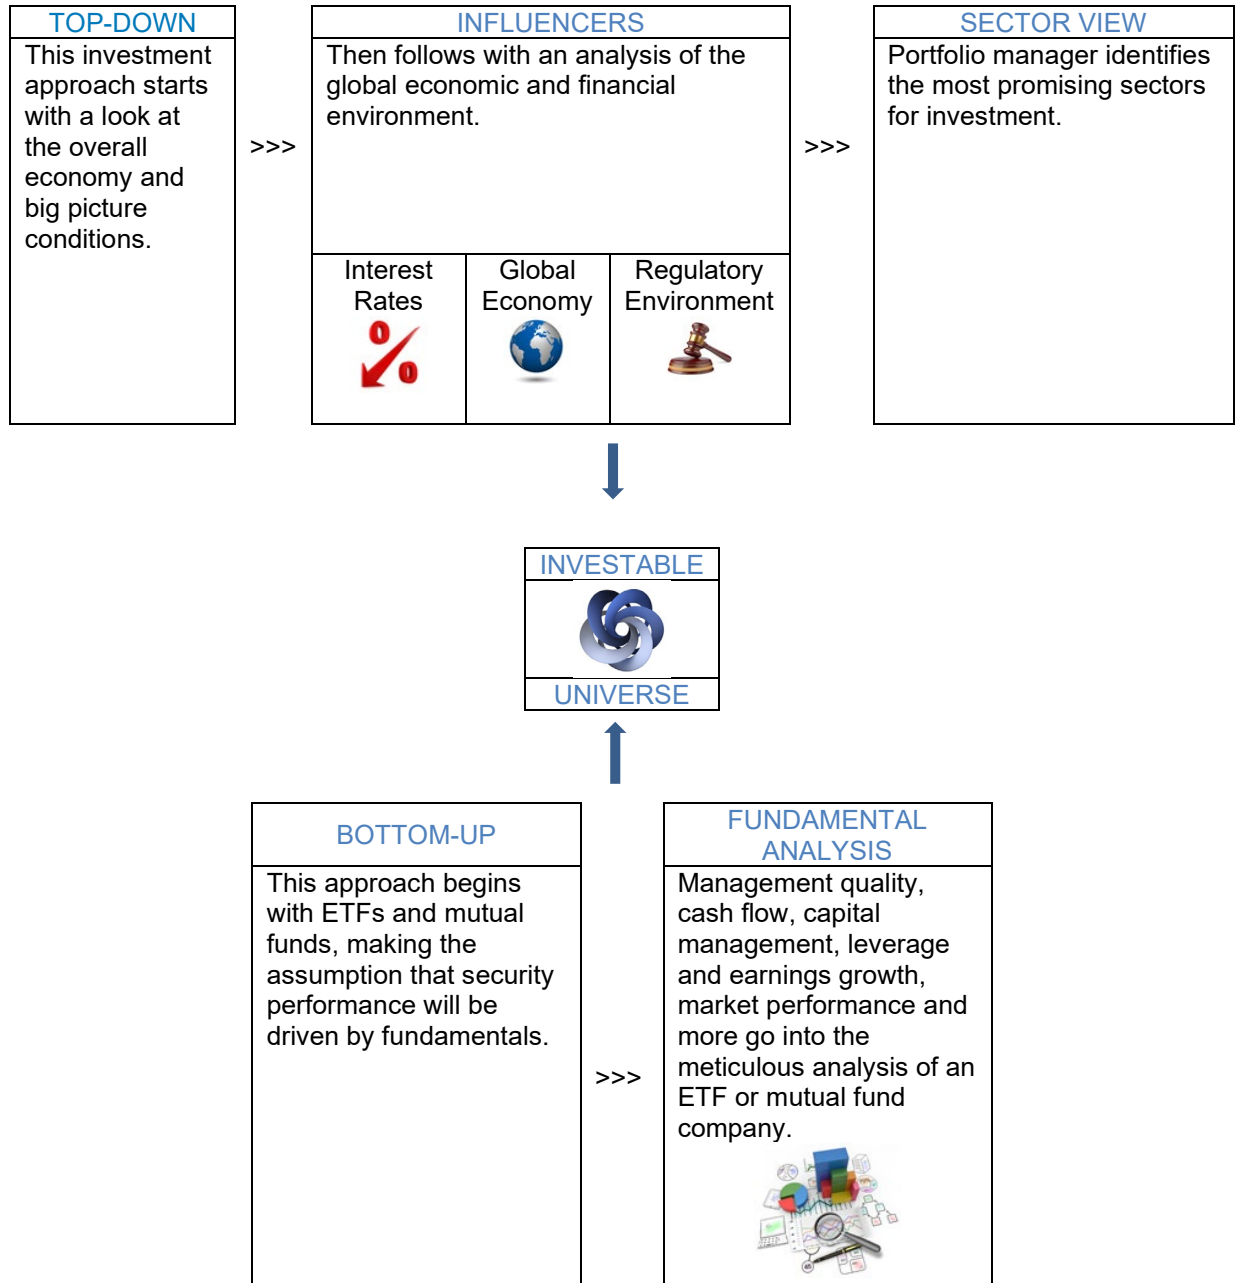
TOP-DOWN

This investment approach starts with a look at the overall economy and big picture conditions.

>>>

INFLUENCERS

Then follows with an analysis of the global economic and financial environment.

| Interest Rates | Global Economy | Regulatory Environment |
|---|---|---|

>>>

SECTOR VIEW

Portfolio manager identifies the most promising sectors for investment.

INVESTABLE

UNIVERSE

BOTTOM-UP

This approach begins with ETFs and mutual funds, making the assumption that security performance will be driven by fundamentals.

>>>

FUNDAMENTAL ANALYSIS

Management quality, cash flow, capital management, leverage and earnings growth, market performance and more go into the meticulous analysis of an ETF or mutual fund company.